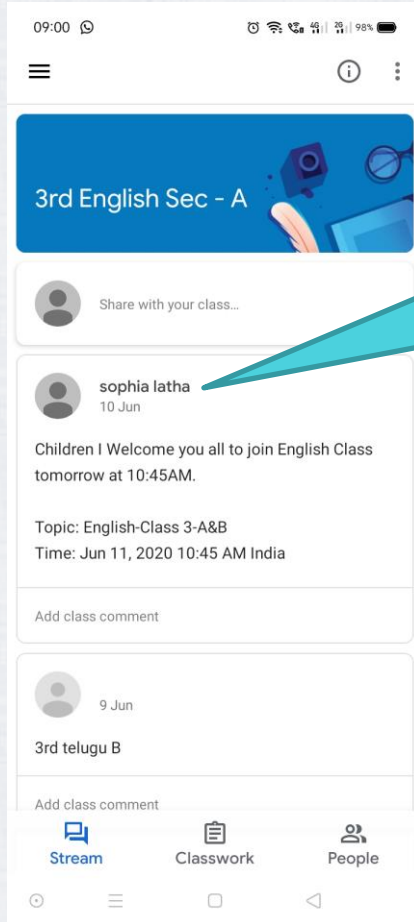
09:00

98%

3rd English Sec - A

Share with your class...

sophia latha
10 Jun

Children I Welcome you all to join English Class tomorrow at 10:45AM.

Topic: English-Class 3-A&B
Time: Jun 11, 2020 10:45 AM India

Add class comment

9 Jun

3rd telugu B

Add class comment

Stream Classwork People